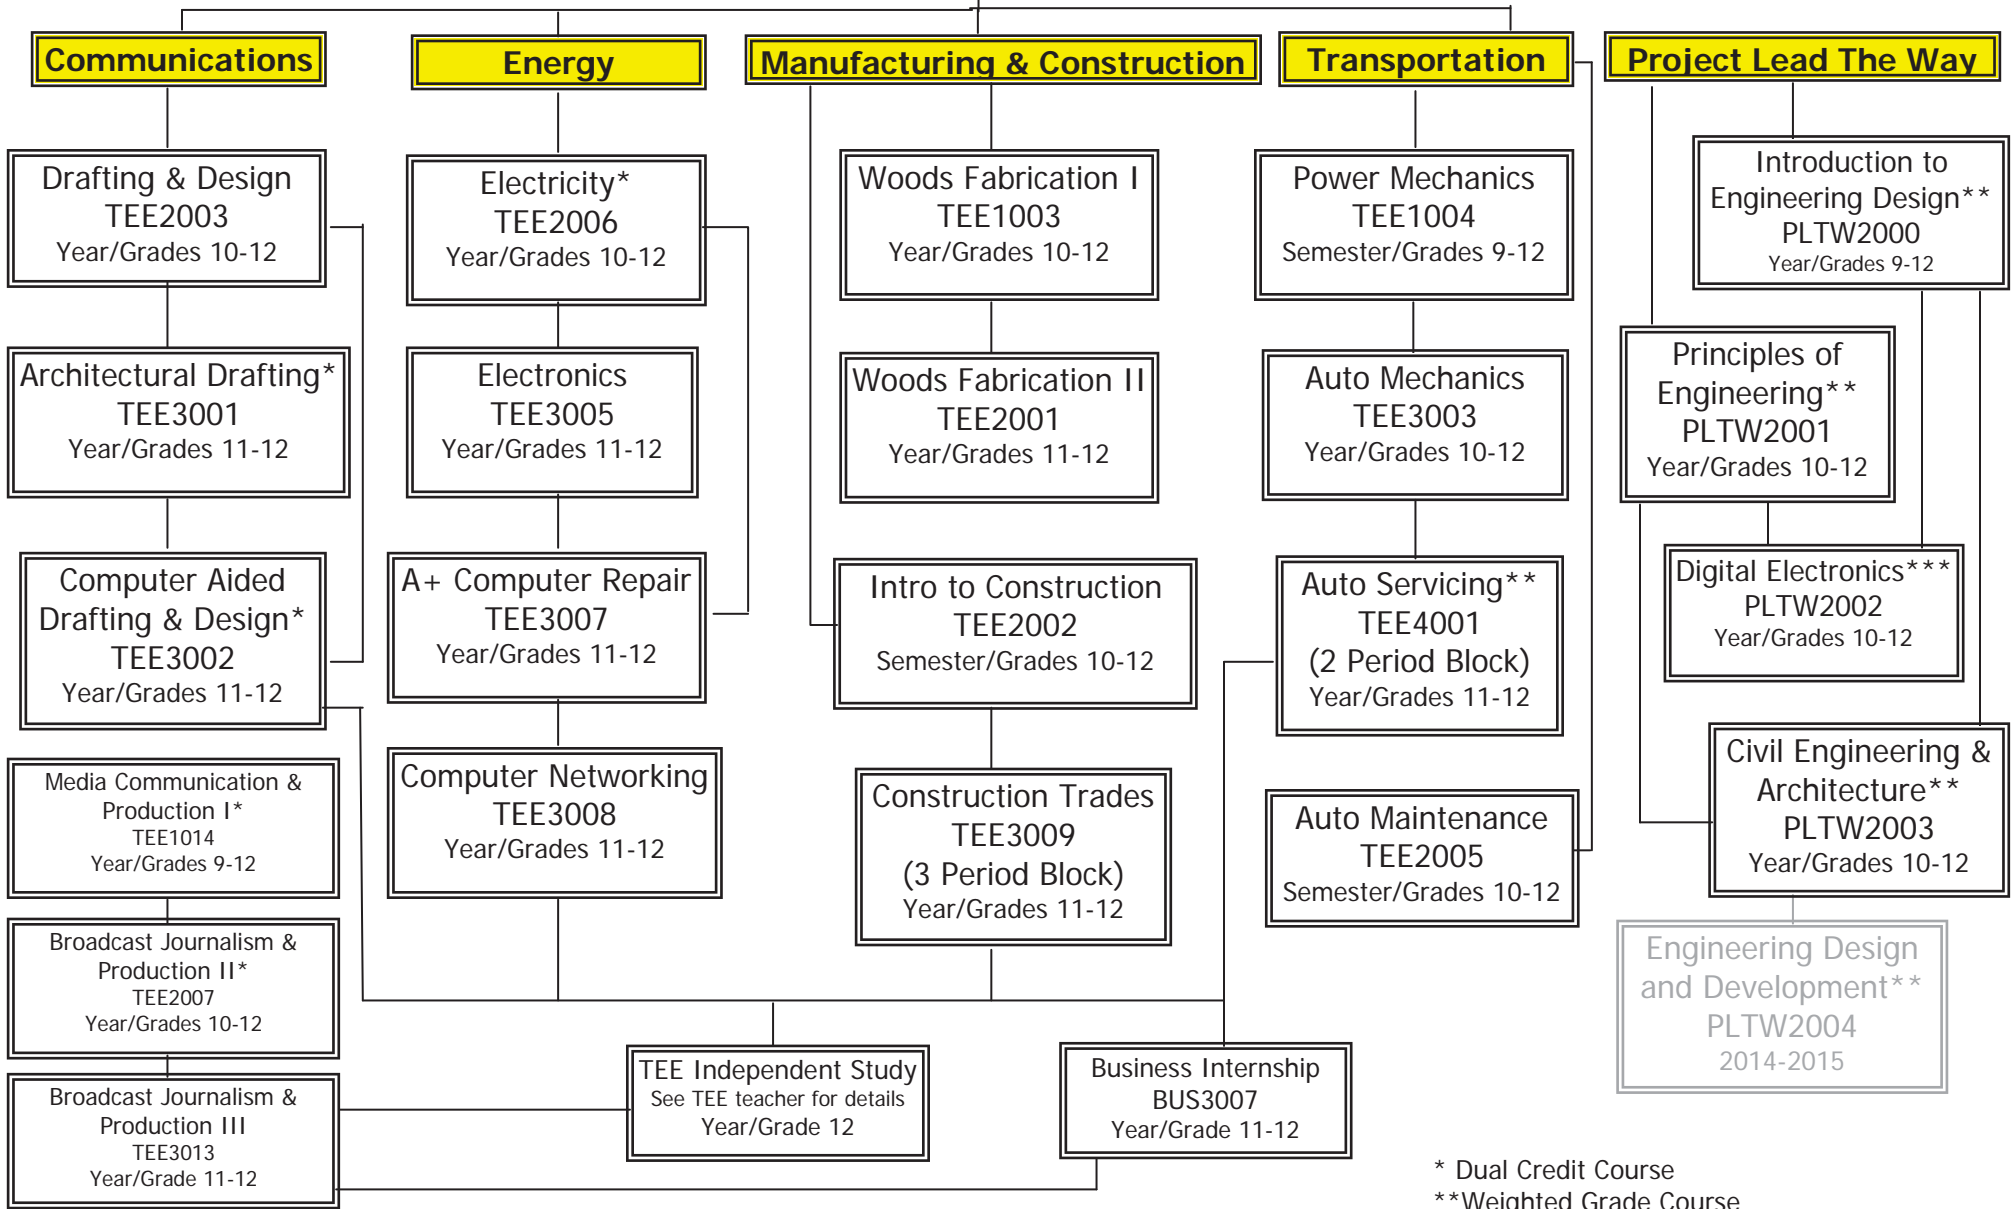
Communications

Drafting & Design
TEE2003
Year/Grades 10-12

Architectural Drafting*
TEE3001
Year/Grades 11-12

Computer Aided Drafting & Design*
TEE3002
Year/Grades 11-12

Media Communication & Production I*
TEE1014
Year/Grades 9-12

Broadcast Journalism & Production II*
TEE2007
Year/Grades 10-12

Broadcast Journalism & Production III
TEE3013
Year/Grade 11-12

Energy

Electricity*
TEE2006
Year/Grades 10-12

Electronics
TEE3005
Year/Grades 11-12

A+ Computer Repair
TEE3007
Year/Grades 11-12

Computer Networking
TEE3008
Year/Grades 11-12

Manufacturing & Construction

Woods Fabrication I
TEE1003
Year/Grades 10-12

Woods Fabrication II
TEE2001
Year/Grades 11-12

Intro to Construction
TEE2002
Semester/Grades 10-12

Construction Trades
TEE3009
(3 Period Block)
Year/Grades 11-12

Transportation

Power Mechanics
TEE1004
Semester/Grades 9-12

Auto Mechanics
TEE3003
Year/Grades 10-12

Auto Servicing**
TEE4001
(2 Period Block)
Year/Grades 11-12

Auto Maintenance
TEE2005
Semester/Grades 10-12

Project Lead The Way

Introduction to Engineering Design**
PLTW2000
Year/Grades 9-12

Principles of Engineering**
PLTW2001
Year/Grades 10-12

Digital Electronics***
PLTW2002
Year/Grades 10-12

Civil Engineering & Architecture**
PLTW2003
Year/Grades 10-12

Engineering Design and Development**
PLTW2004
2014-2015

TEE Independent Study
See TEE teacher for details
Year/Grade 12

Business Internship
BUS3007
Year/Grade 11-12

* Dual Credit Course
**Weighted Grade Course